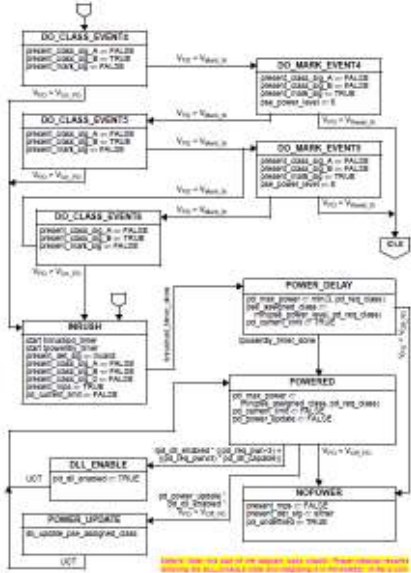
DO_CLASS_EVENT4
present_class_sig_A = FALSE
present_class_sig_B = TRUE
present_mark_sig = FALSE

$V_{PD} = V_{Mark\_th}$

$V_{PD} = V_{OFF\_PD}$

DO_MARK_EVENT4
present_class_sig_A = FALSE
present_class_sig_B = FALSE
present_mark_sig = TRUE
pse_power_level = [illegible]

DO_CLASS_EVENT5
present_class_sig_A = FALSE
present_class_sig_B = TRUE
present_mark_sig = FALSE

$V_{PD} = V_{Reset\_th}$

DO_MARK_EVENT5
present_class_sig_A = FALSE
present_class_sig_B = FALSE
present_mark_sig = TRUE
pse_power_level = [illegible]

$V_{PD} = V_{OFF\_PD}$

$V_{PD} = V_{Mark\_th}$

DO_CLASS_EVENT6
present_class_sig_A = FALSE
present_class_sig_B = TRUE
present_mark_sig = FALSE

$V_{PD} = V_{Reset\_th}$

IDLE

$V_{PD} = V_{OFF\_PD}$

INRUSH
start tinrush_timer
start tpowerdly_timer
present_det_sig = invalid
present_class_sig_A = FALSE
present_class_sig_B = FALSE
present_mark_sig = FALSE
present_mps = TRUE
pd_current_limit = FALSE

tinrush_timer_done

POWER_DELAY
pd_max_power = min(3, pd_req_class)
pd_assigned_class = min(pse_power_level, pd_req_class)
pd_current_limit = TRUE

tpowerdly_timer_done

$V_{PD} < V_{OFF\_PD}$

POWERED
pd_max_power = f(pse_assigned_class, pd_req_class)
pd_current_limit = TRUE
pd_power_update = FALSE

pd_dll_enabled * (pd_req_pwr > 0) + (pd_req_pwr) * (pd_dll_capable)

DLL_ENABLE
pd_dll_enabled = TRUE

UCT

$V_{PD} < V_{OFF\_PD}$

pd_power_update * pd_dll_enabled

$V_{PD} = V_{OFF\_PD}$

NOPOWER
present_mps = FALSE
present_det_sig = enter
pd_undefined = TRUE

POWER_UPDATE
do_update_pse_assigned_class

UCT

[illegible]